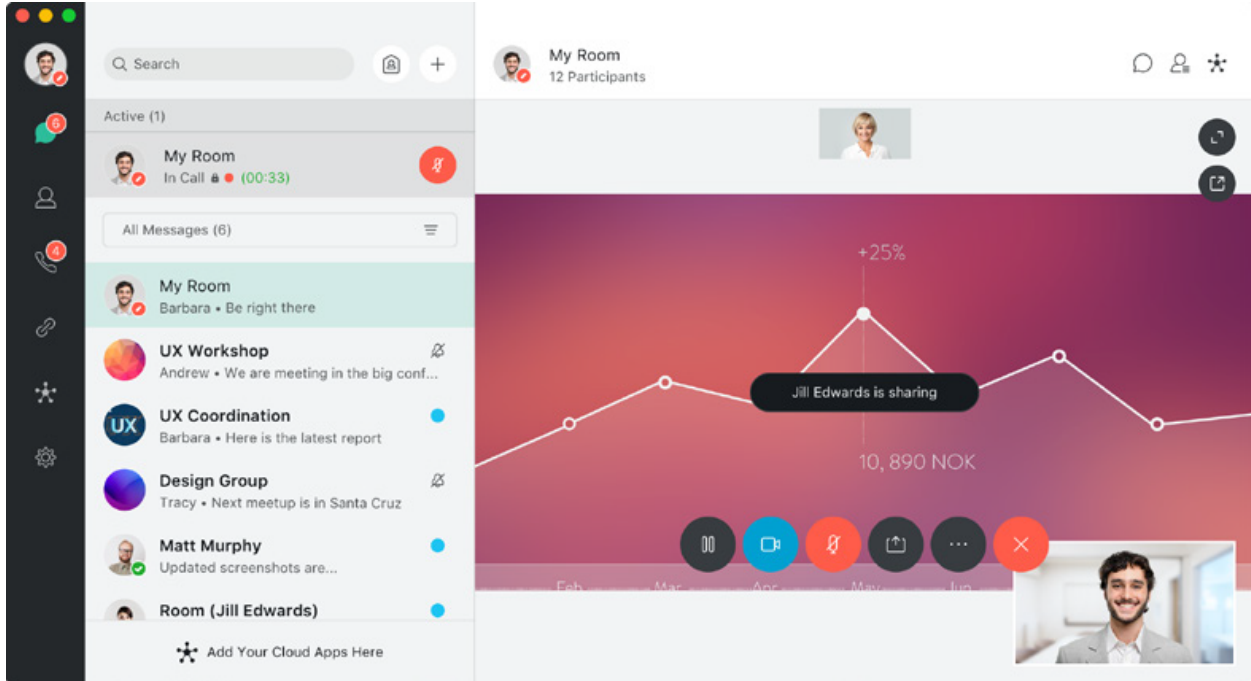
6

4

Search

Active (1)

My Room
In Call (00:33)

All Messages (6)

My Room
Barbara • Be right there

UX Workshop
Andrew • We are meeting in the big conf...

UX
UX Coordination
Barbara • Here is the latest report

Design Group
Tracy • Next meetup is in Santa Cruz

Matt Murphy
Updated screenshots are...

Room (Jill Edwards)

Add Your Cloud Apps Here

My Room
12 Participants

+25%

Jill Edwards is sharing

10, 890 NOK

Feb Mar Apr May Jun